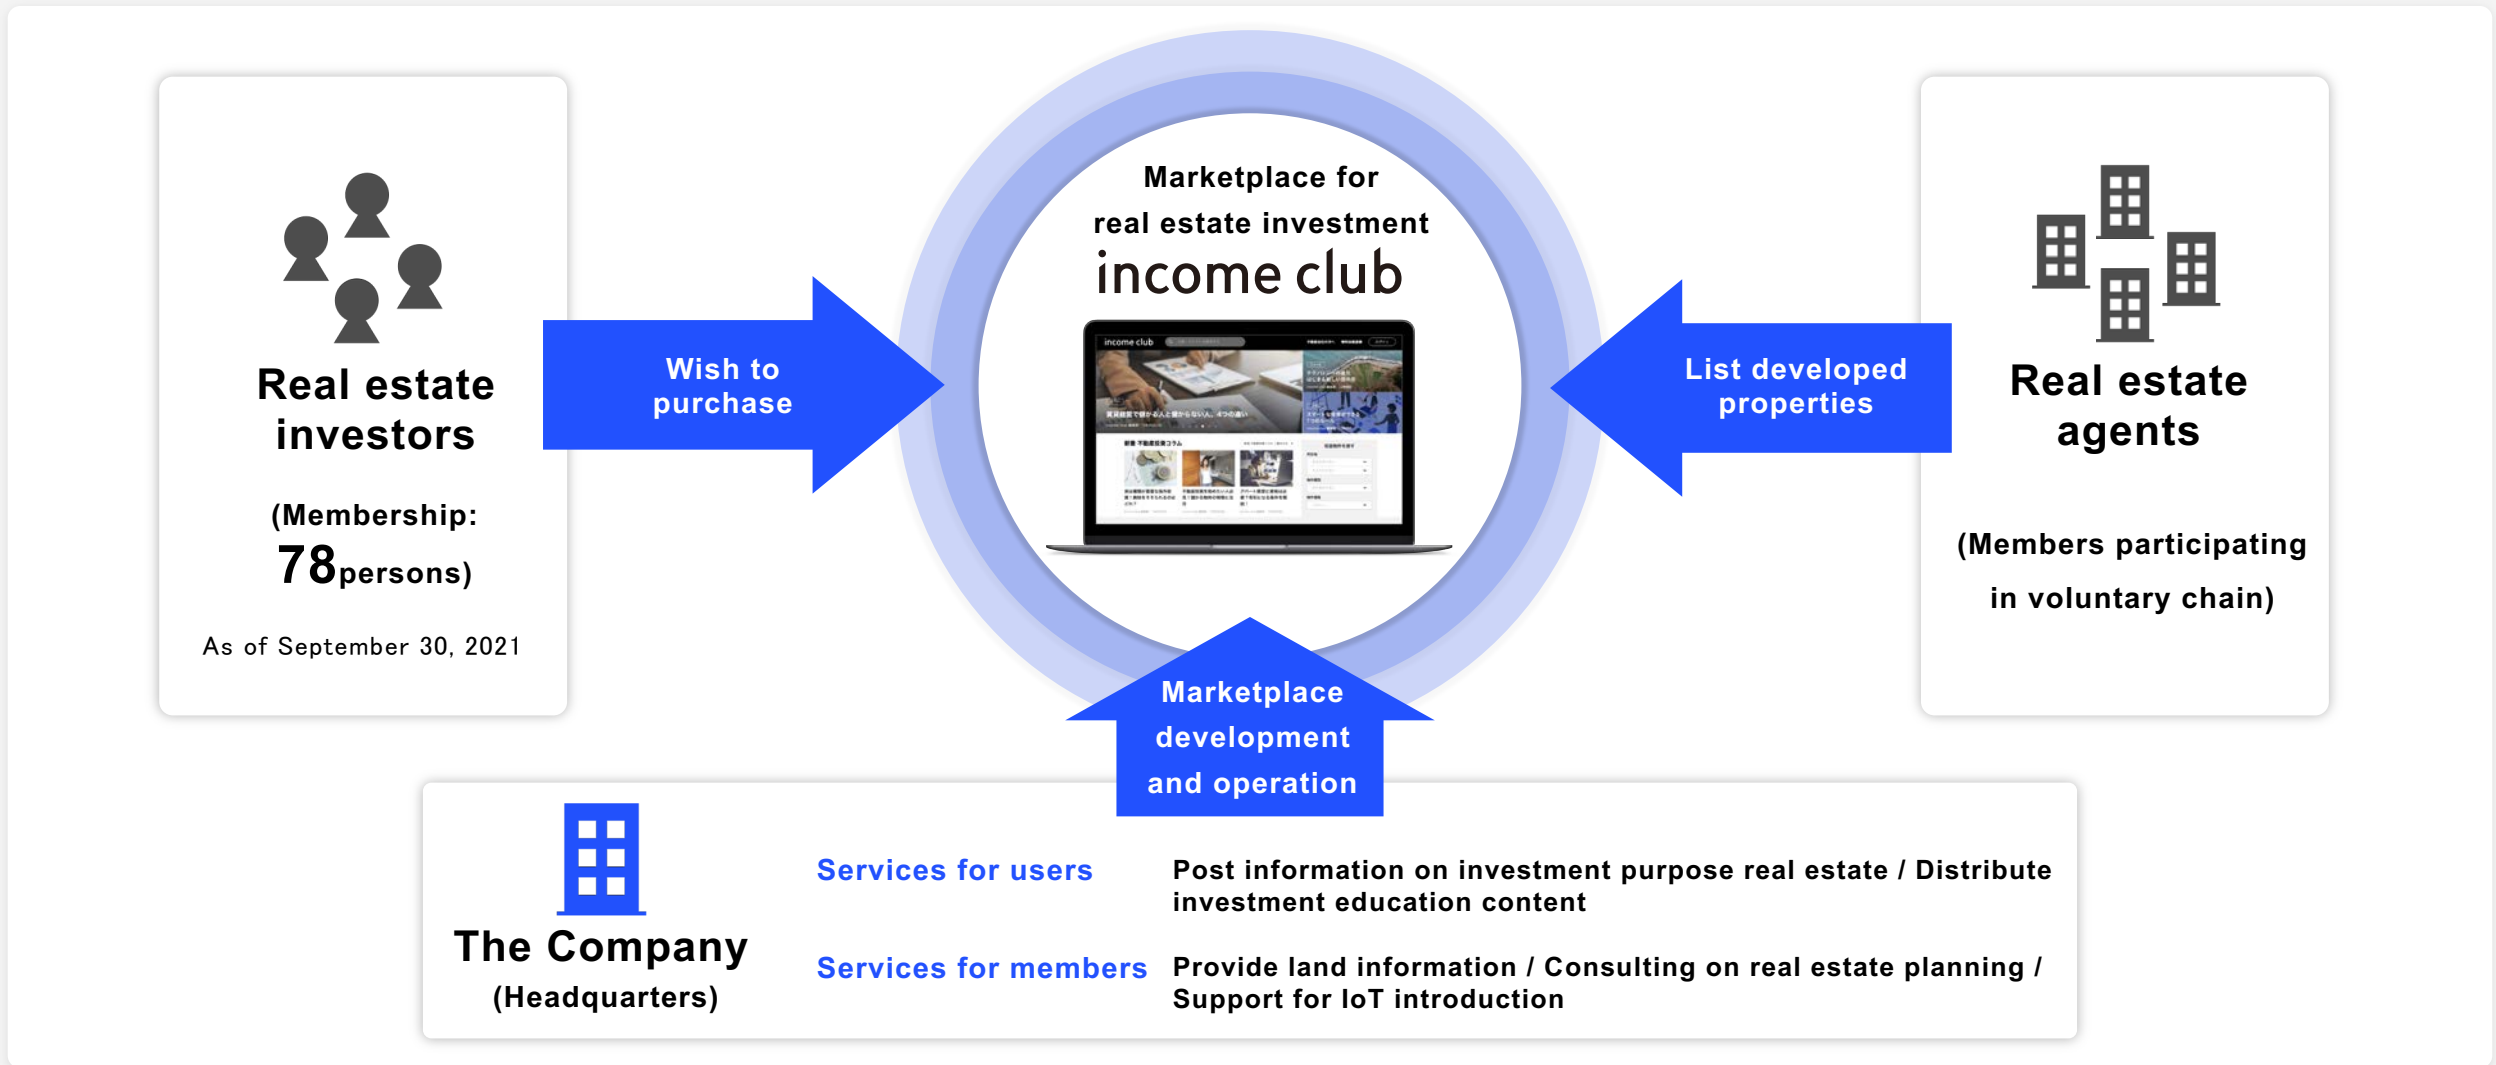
Real estate investors

(Membership: 78persons)

As of September 30, 2021

Wish to purchase

Marketplace for real estate investment

income club

income club

List developed properties

Real estate agents

(Members participating in voluntary chain)

Marketplace development and operation

The Company
(Headquarters)

Services for users

Post information on investment purpose real estate / Distribute investment education content

Services for members

Provide land information / Consulting on real estate planning / Support for IoT introduction